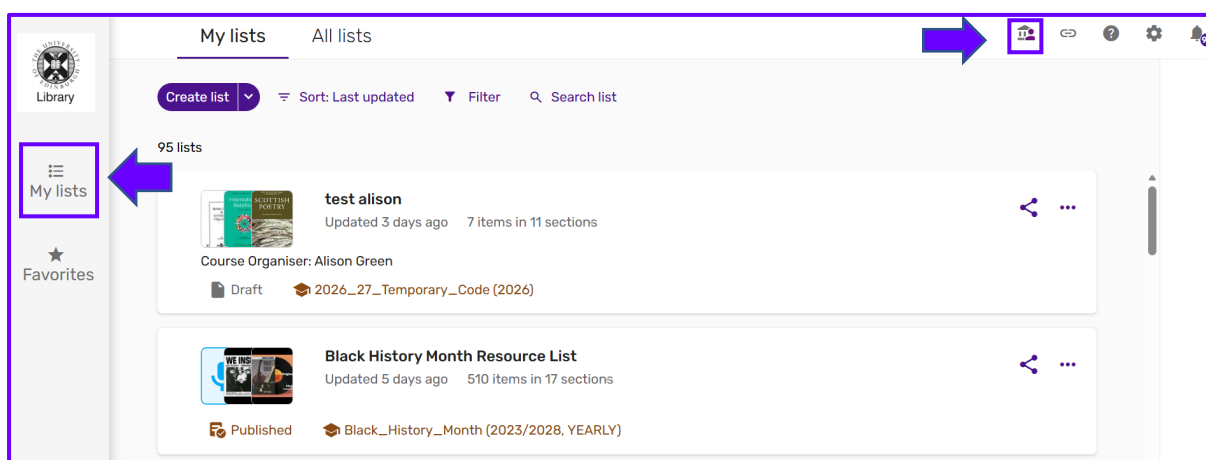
Library

My lists

Favorites

My lists All lists

Create list Sort: Last updated Filter Search list

95 lists

test alison
Updated 3 days ago 7 items in 11 sections
Course Organiser: Alison Green
Draft 2026_27_Temporary_Code (2026)

Black History Month Resource List
Updated 5 days ago 510 items in 17 sections
Published Black_History_Month (2023/2028, YEARLY)